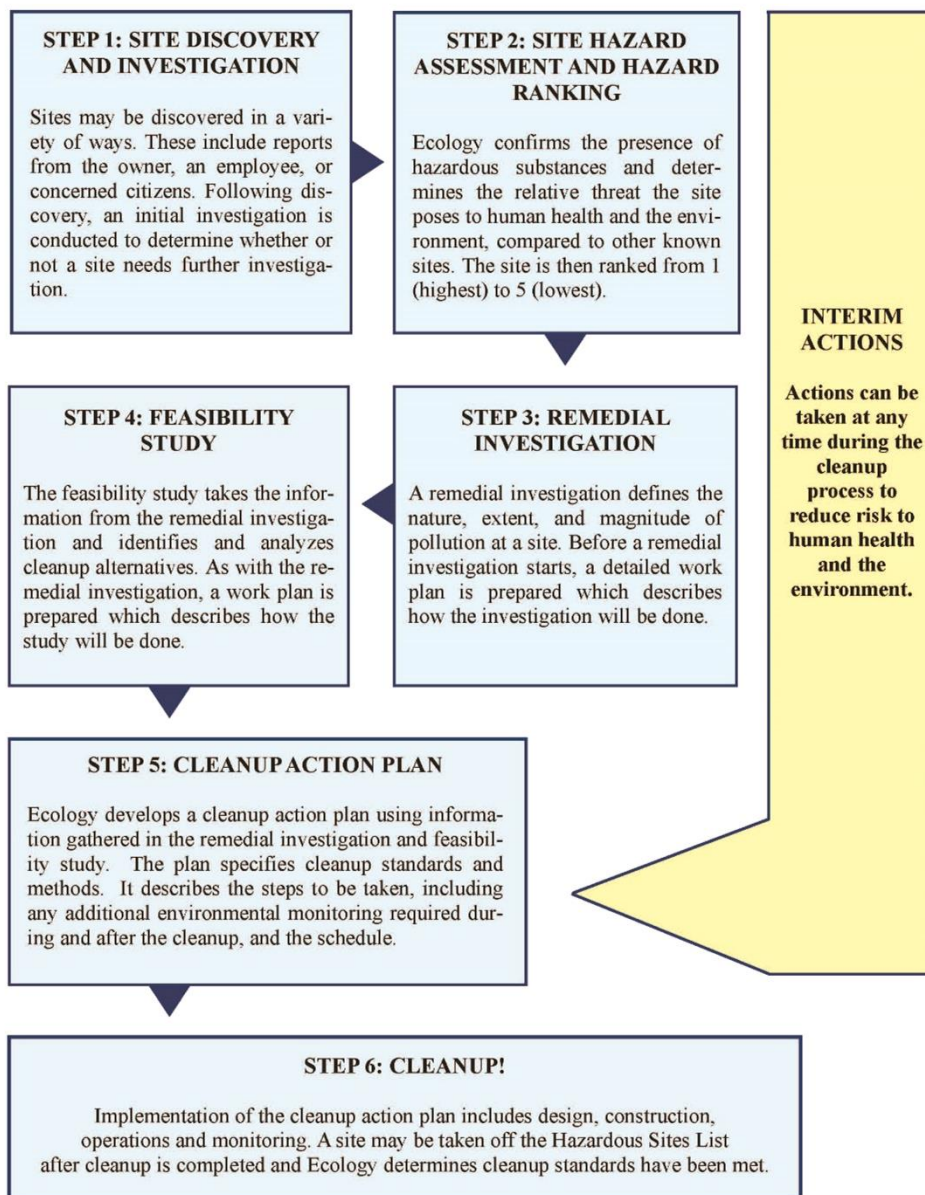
STEP 1: SITE DISCOVERY AND INVESTIGATION

Sites may be discovered in a variety of ways. These include reports from the owner, an employee, or concerned citizens. Following discovery, an initial investigation is conducted to determine whether or not a site needs further investigation.

STEP 2: SITE HAZARD ASSESSMENT AND HAZARD RANKING

Ecology confirms the presence of hazardous substances and determines the relative threat the site poses to human health and the environment, compared to other known sites. The site is then ranked from 1 (highest) to 5 (lowest).

INTERIM ACTIONS

Actions can be taken at any time during the cleanup process to reduce risk to human health and the environment.

STEP 4: FEASIBILITY STUDY

The feasibility study takes the information from the remedial investigation and identifies and analyzes cleanup alternatives. As with the remedial investigation, a work plan is prepared which describes how the study will be done.

STEP 3: REMEDIAL INVESTIGATION

A remedial investigation defines the nature, extent, and magnitude of pollution at a site. Before a remedial investigation starts, a detailed work plan is prepared which describes how the investigation will be done.

STEP 5: CLEANUP ACTION PLAN

Ecology develops a cleanup action plan using information gathered in the remedial investigation and feasibility study. The plan specifies cleanup standards and methods. It describes the steps to be taken, including any additional environmental monitoring required during and after the cleanup, and the schedule.

STEP 6: CLEANUP!

Implementation of the cleanup action plan includes design, construction, operations and monitoring. A site may be taken off the Hazardous Sites List after cleanup is completed and Ecology determines cleanup standards have been met.